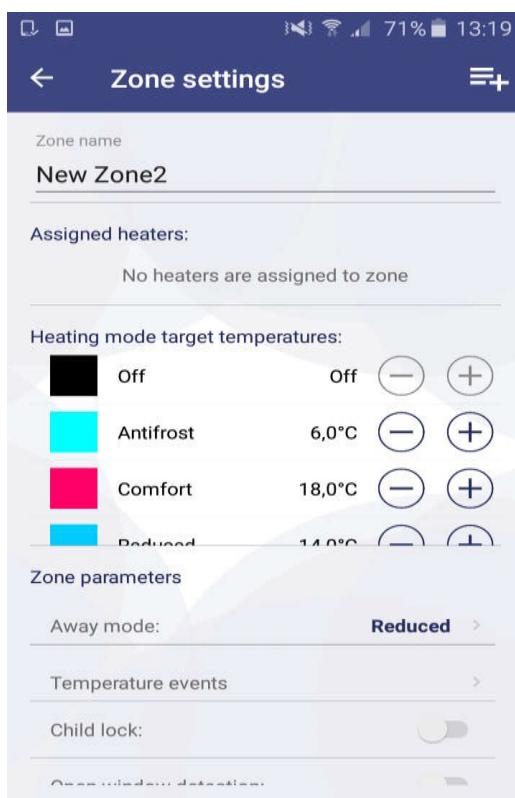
71% 13:19

Zone settings

Zone name
New Zone2

Assigned heaters:
No heaters are assigned to zone

Heating mode target temperatures:

| | | | | |
|---|---|---|---|---|
| | Off | Off | − | + |
| | Antifrost | 6,0°C | − | + |
| | Comfort | 18,0°C | − | + |
| | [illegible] | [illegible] | − | + |

Zone parameters
Away mode: Reduced
Temperature events
Child lock:
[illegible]